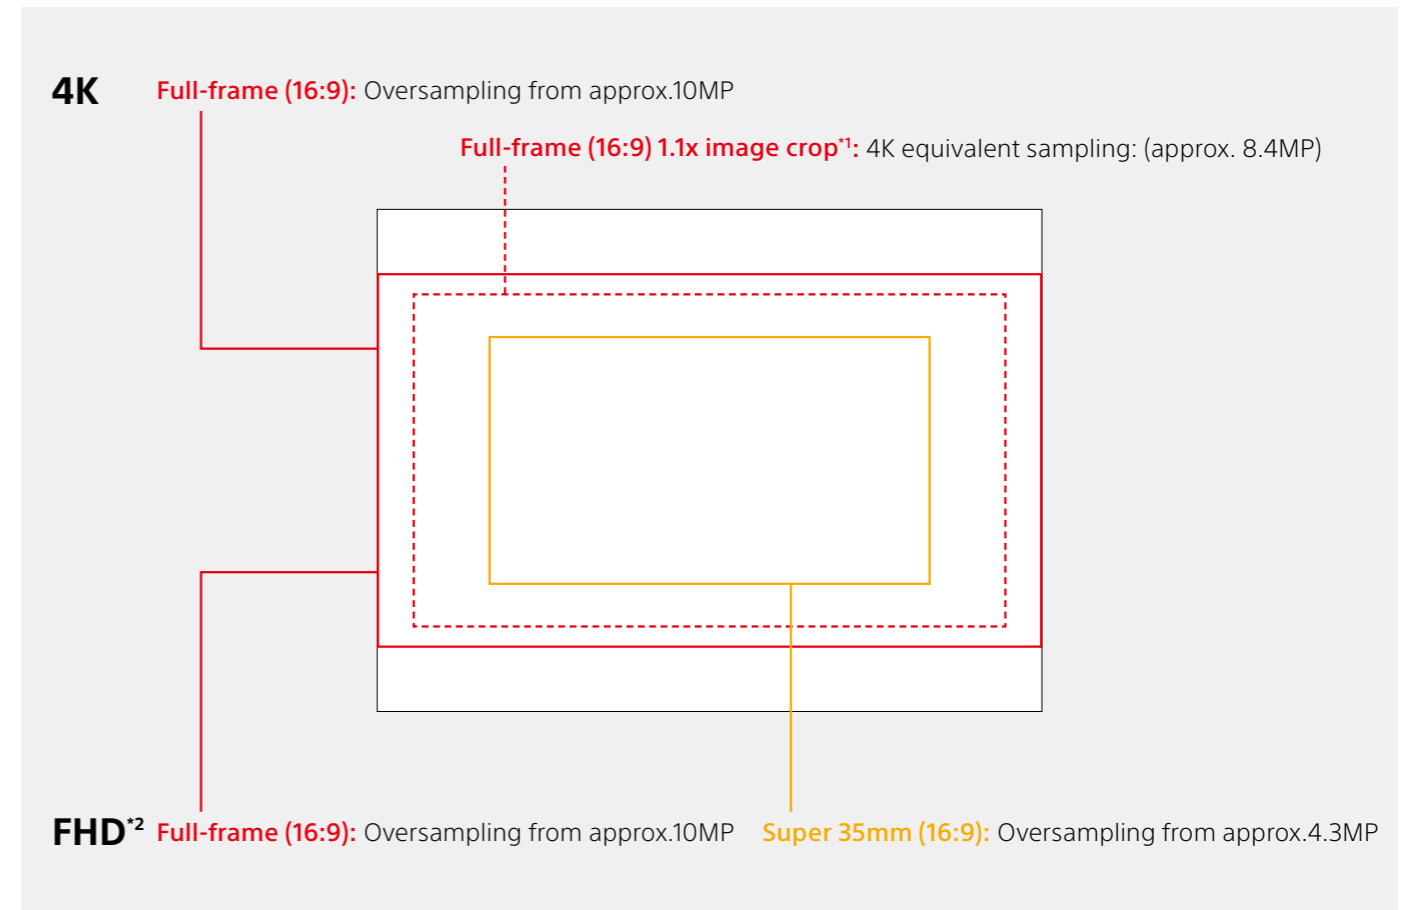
4K Full-frame (16:9): Oversampling from approx.10MP

Full-frame (16:9) 1.1x image crop$^{*1}$: 4K equivalent sampling: (approx. 8.4MP)

FHD$^{*2}$ Full-frame (16:9): Oversampling from approx.10MP

Super 35mm (16:9): Oversampling from approx.4.3MP